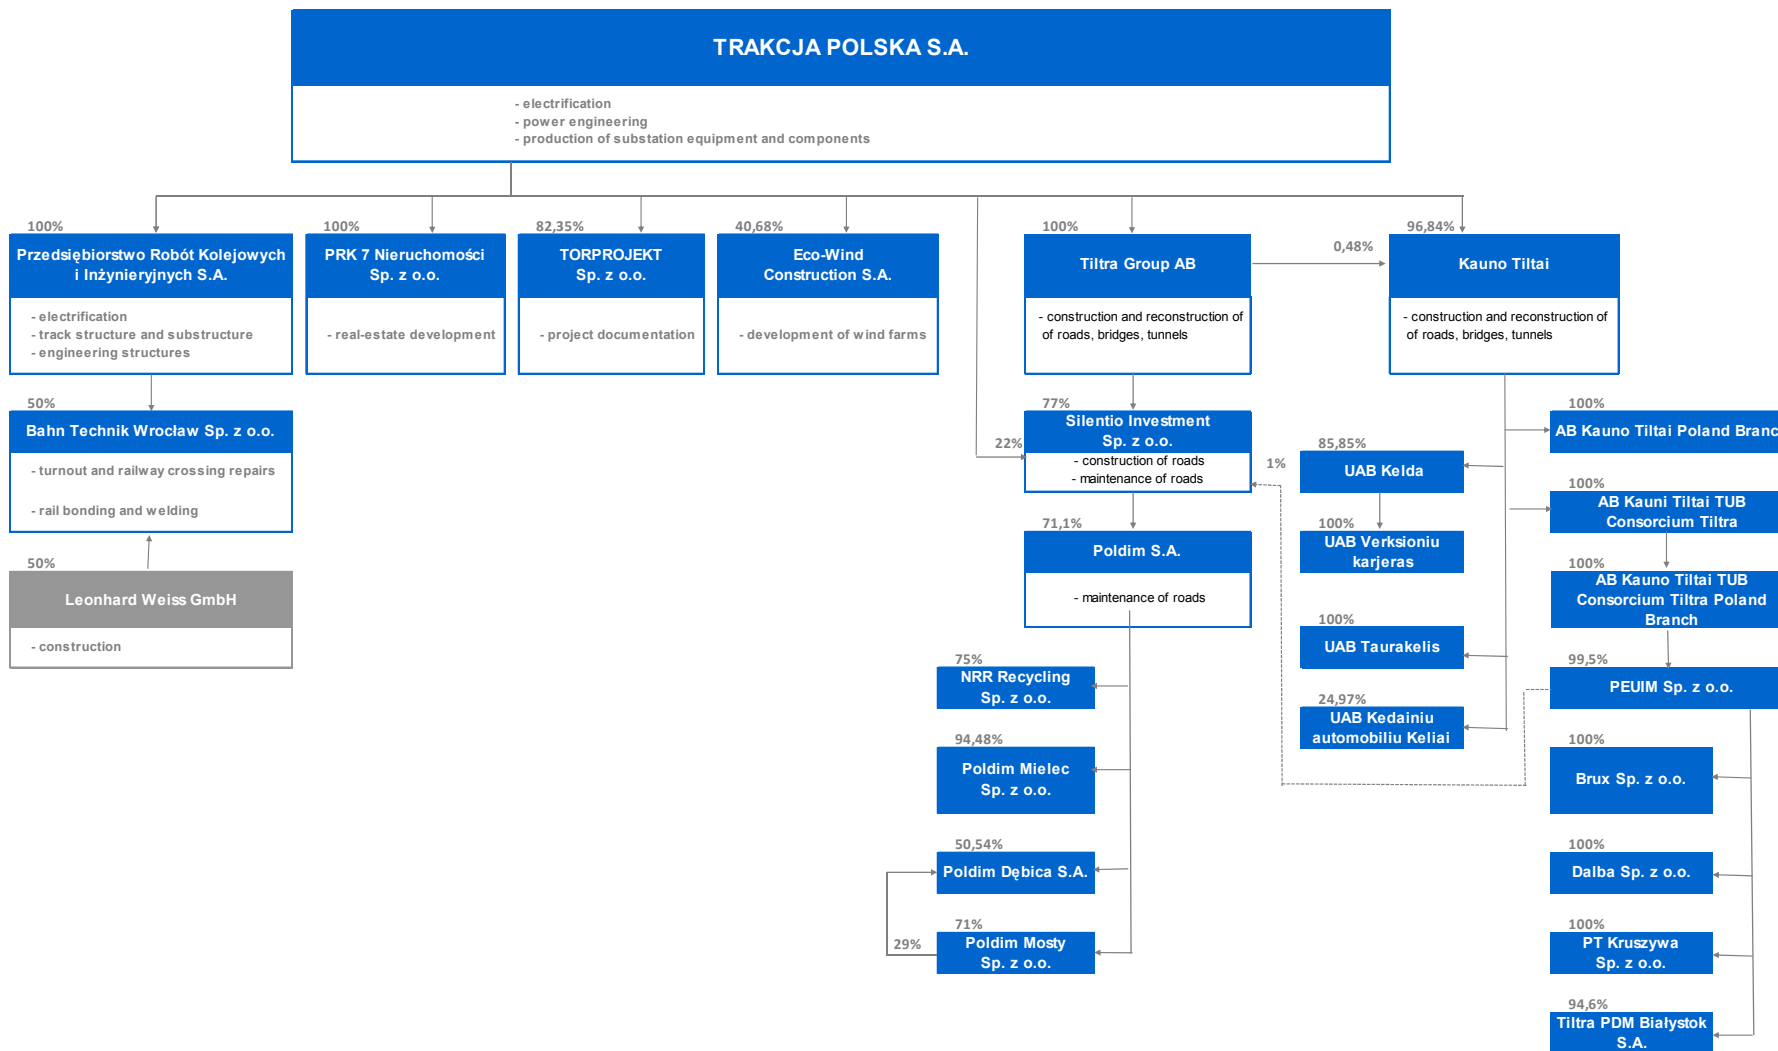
TRAKCJA POLSKA S.A.

- electrification
- power engineering
- production of substation equipment and components

100%
Przedsiębiorstwo Robót Kolejowych i Inżynieryjnych S.A.

- electrification
- track structure and substructure
- engineering structures

100%
PRK 7 Nieruchomości Sp. z o.o.

- real-estate development

82,35%
TORPROJEKT Sp. z o.o.

- project documentation

40,68%
Eco-Wind Construction S.A.

- development of wind farms

100%
Tiltra Group AB

- construction and reconstruction of of roads, bridges, tunnels

0,48%

96,84%
Kauno Tiltai

- construction and reconstruction of of roads, bridges, tunnels

50%
Bahn Technik Wrocław Sp. z o.o.

- turnout and railway crossing repairs

- rail bonding and welding

50%
Leonhard Weiss GmbH

- construction

77%
22%
Silentio Investment Sp. z o.o.
- construction of roads
- maintenance of roads

1%

71,1%
Poldim S.A.

- maintenance of roads

85,85%
UAB Kelda

100%
UAB Verksioniu karjeras

100%
UAB Taurakelis

24,97%
UAB Kedainiu automobiliu Keliai

100%
AB Kauno Tiltai Poland Branc

100%
AB Kauni Tiltai TUB Consorcium Tiltra

100%
AB Kauno Tiltai TUB Consorcium Tiltra Poland Branch

99,5%
PEUIM Sp. z o.o.

100%
Brux Sp. z o.o.

100%
Dalba Sp. z o.o.

100%
PT Kruszywa Sp. z o.o.

94,6%
Tiltra PDM Białystok S.A.

75%
NRR Recycling Sp. z o.o.

94,48%
Poldim Mielec Sp. z o.o.

50,54%
Poldim Dębica S.A.

71%
29%
Poldim Mosty Sp. z o.o.